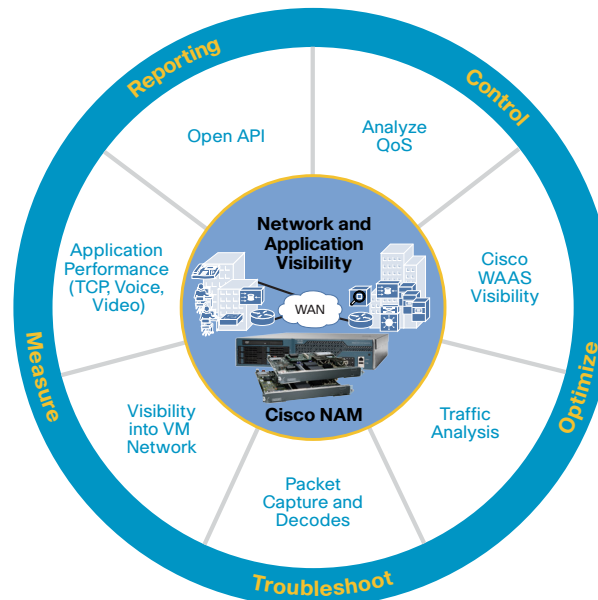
Reporting

Control

Optimize

Troubleshoot

Measure

Open API

Analyze QoS

Cisco WAAS Visibility

Traffic Analysis

Packet Capture and Decodes

Visibility into VM Network

Application Performance (TCP, Voice, Video)

Network and Application Visibility

WAN

Cisco NAM